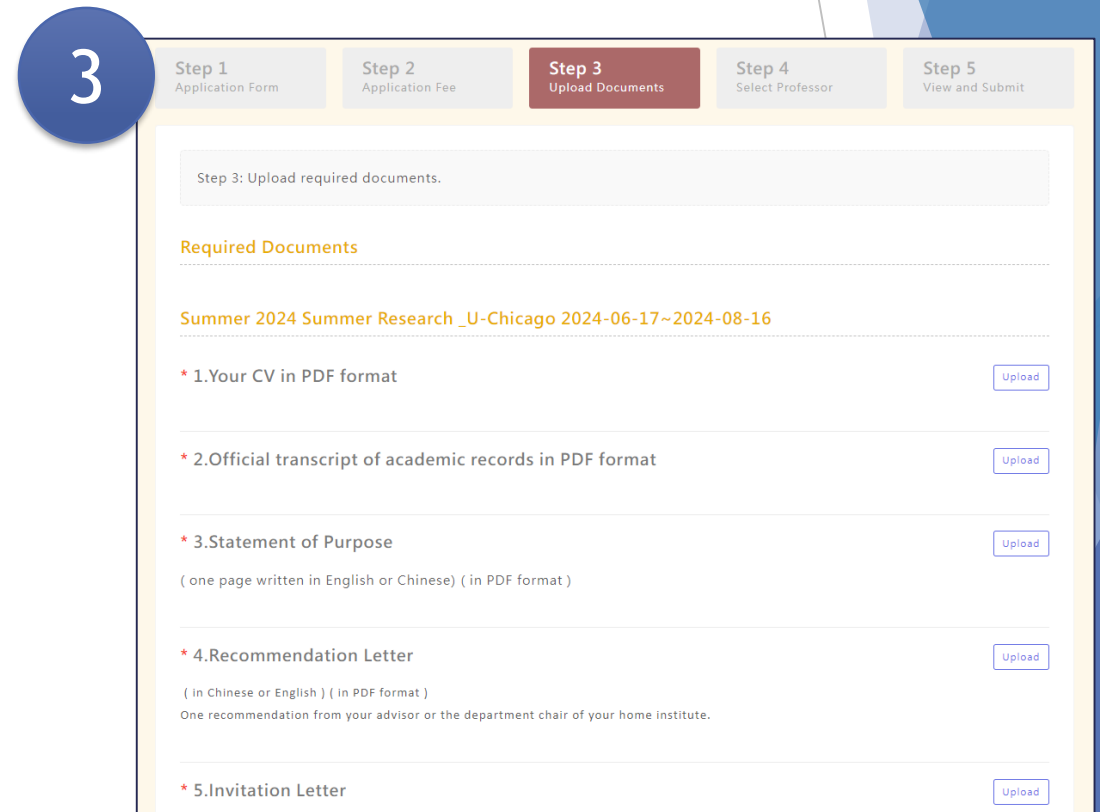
3

Step 1
Application Form

Step 2
Application Fee

Step 3
Upload Documents

Step 4
Select Professor

Step 5
View and Submit

Step 3: Upload required documents.

Required Documents

Summer 2024 Summer Research _U-Chicago 2024-06-17~2024-08-16

* 1.Your CV in PDF format

Upload

* 2.Official transcript of academic records in PDF format

Upload

* 3.Statement of Purpose

Upload

( one page written in English or Chinese) ( in PDF format )

* 4.Recommendation Letter

Upload

( in Chinese or English ) ( in PDF format )
One recommendation from your advisor or the department chair of your home institute.

* 5.Invitation Letter

Upload